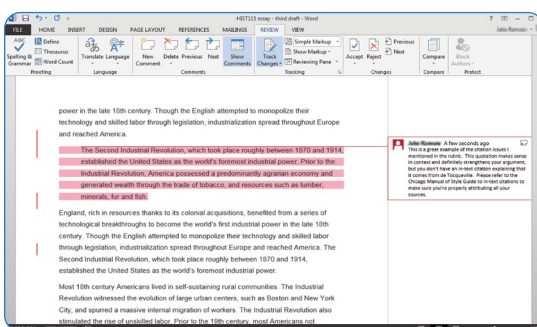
HIST115 essay - third draft - Word

FILE HOME INSERT DESIGN PAGE LAYOUT REFERENCES MAILINGS REVIEW VIEW

Jake Ramsey

Spelling & Grammar Define Thesaurus Word Count Proofing Translate Language Language New Comment Delete Previous Next Show Comments Comments Track Changes Simple Markup Show Markup Reviewing Pane Tracking Accept Reject Previous Next Changes Compare Compare Block Authors Protect

power in the late 18th century. Though the English attempted to monopolize their technology and skilled labor through legislation, industrialization spread throughout Europe and reached America.

The Second Industrial Revolution, which took place roughly between 1870 and 1914, established the United States as the world's foremost industrial power. Prior to the Industrial Revolution, America possessed a predominantly agrarian economy and generated wealth through the trade of tobacco, and resources such as lumber, minerals, fur and fish.

England, rich in resources thanks to its colonial acquisitions, benefited from a series of technological breakthroughs to become the world's first industrial power in the late 18th century. Though the English attempted to monopolize their technology and skilled labor through legislation, industrialization spread throughout Europe and reached America. The Second Industrial Revolution, which took place roughly between 1870 and 1914, established the United States as the world's foremost industrial power.

Most 18th century Americans lived in self-sustaining rural communities. The Industrial Revolution witnessed the evolution of large urban centers, such as Boston and New York City, and spurred a massive internal migration of workers. The Industrial Revolution also stimulated the rise of unskilled labor. Prior to the 19th century, most Americans not

Jake Ramsey A few seconds ago
This is a great example of the citation issues I mentioned in the rubric. This quotation makes sense in context and definitely strengthens your argument, but you don't have an in-text citation explaining that it comes from De Tocqueville. Please refer to the Chicago Manual of Style Guide to in-text citations to make sure you're properly attributing all your sources.